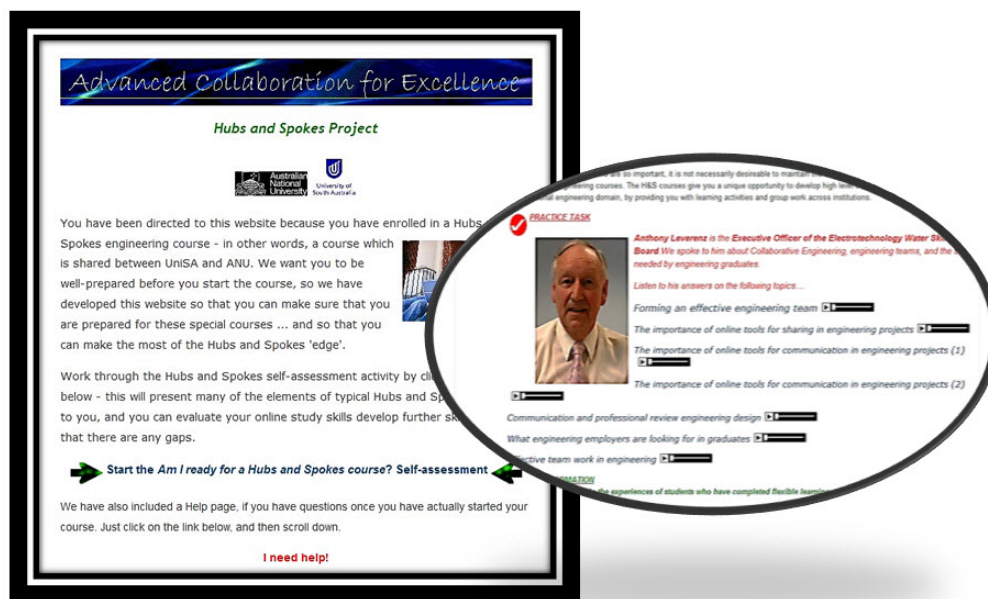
Advanced Collaboration for Excellence

Hubs and Spokes Project

Australian National University

University of South Australia

You have been directed to this website because you have enrolled in a Hubs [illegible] Spokes engineering course - in other words, a course which is shared between UniSA and ANU. We want you to be well-prepared before you start the course, so we have developed this website so that you can make sure that you are prepared for these special courses ... and so that you can make the most of the Hubs and Spokes 'edge'.

Work through the Hubs and Spokes self-assessment activity by cli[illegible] below - this will present many of the elements of typical Hubs and Sp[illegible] to you, and you can evaluate your online study skills develop further sk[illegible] that there are any gaps.

Start the Am I ready for a Hubs and Spokes course? Self-assessment

We have also included a Help page, if you have questions once you have actually started your course. Just click on the link below, and then scroll down.

I need help!

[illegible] are so important, it is not necessarily desirable to maintain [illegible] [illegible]ering courses. The H&S courses give you a unique opportunity to develop high lev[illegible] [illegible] engineering domain, by providing you with learning activities and group work across institutions.

PRACTICE TASK

Anthony Leverenz is the Executive Officer of the Electrotechnology Water Ski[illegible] Board We spoke to him about Collaborative Engineering, engineering teams, and the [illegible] needed by engineering graduates

Listen to his answers on the following topics....

Forming an effective engineering team

The importance of online tools for sharing in engineering projects

The importance of online tools for communication in engineering projects (1)

The importance of online tools for communication in engineering projects (2)

Communication and professional review engineering design

What engineering employers are looking for in graduates

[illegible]ffective team work in engineering

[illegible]MATION

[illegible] the experiences of students who have completed flexible learni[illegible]